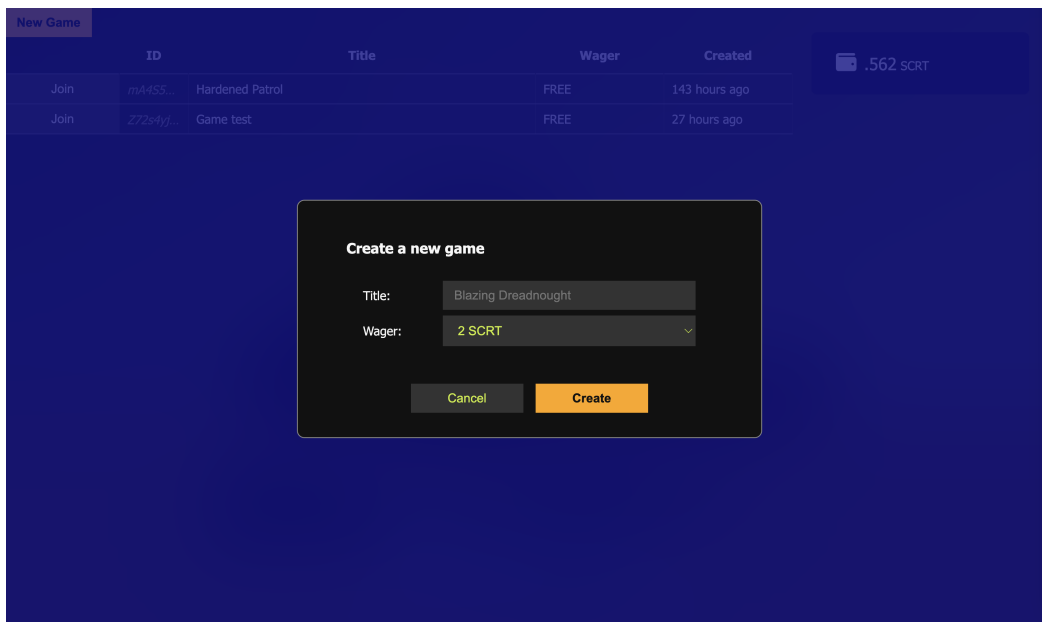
New Game

| | ID | Title | Wager | Created |
|---|---|---|---|---|
| Join | mA4S5... | Hardened Patrol | FREE | 143 hours ago |
| Join | 272s4yj... | Game test | FREE | 27 hours ago |

.562 SCRT

Create a new game

Title: Blazing Dreadnought

Wager: 2 SCRT

Cancel

Create